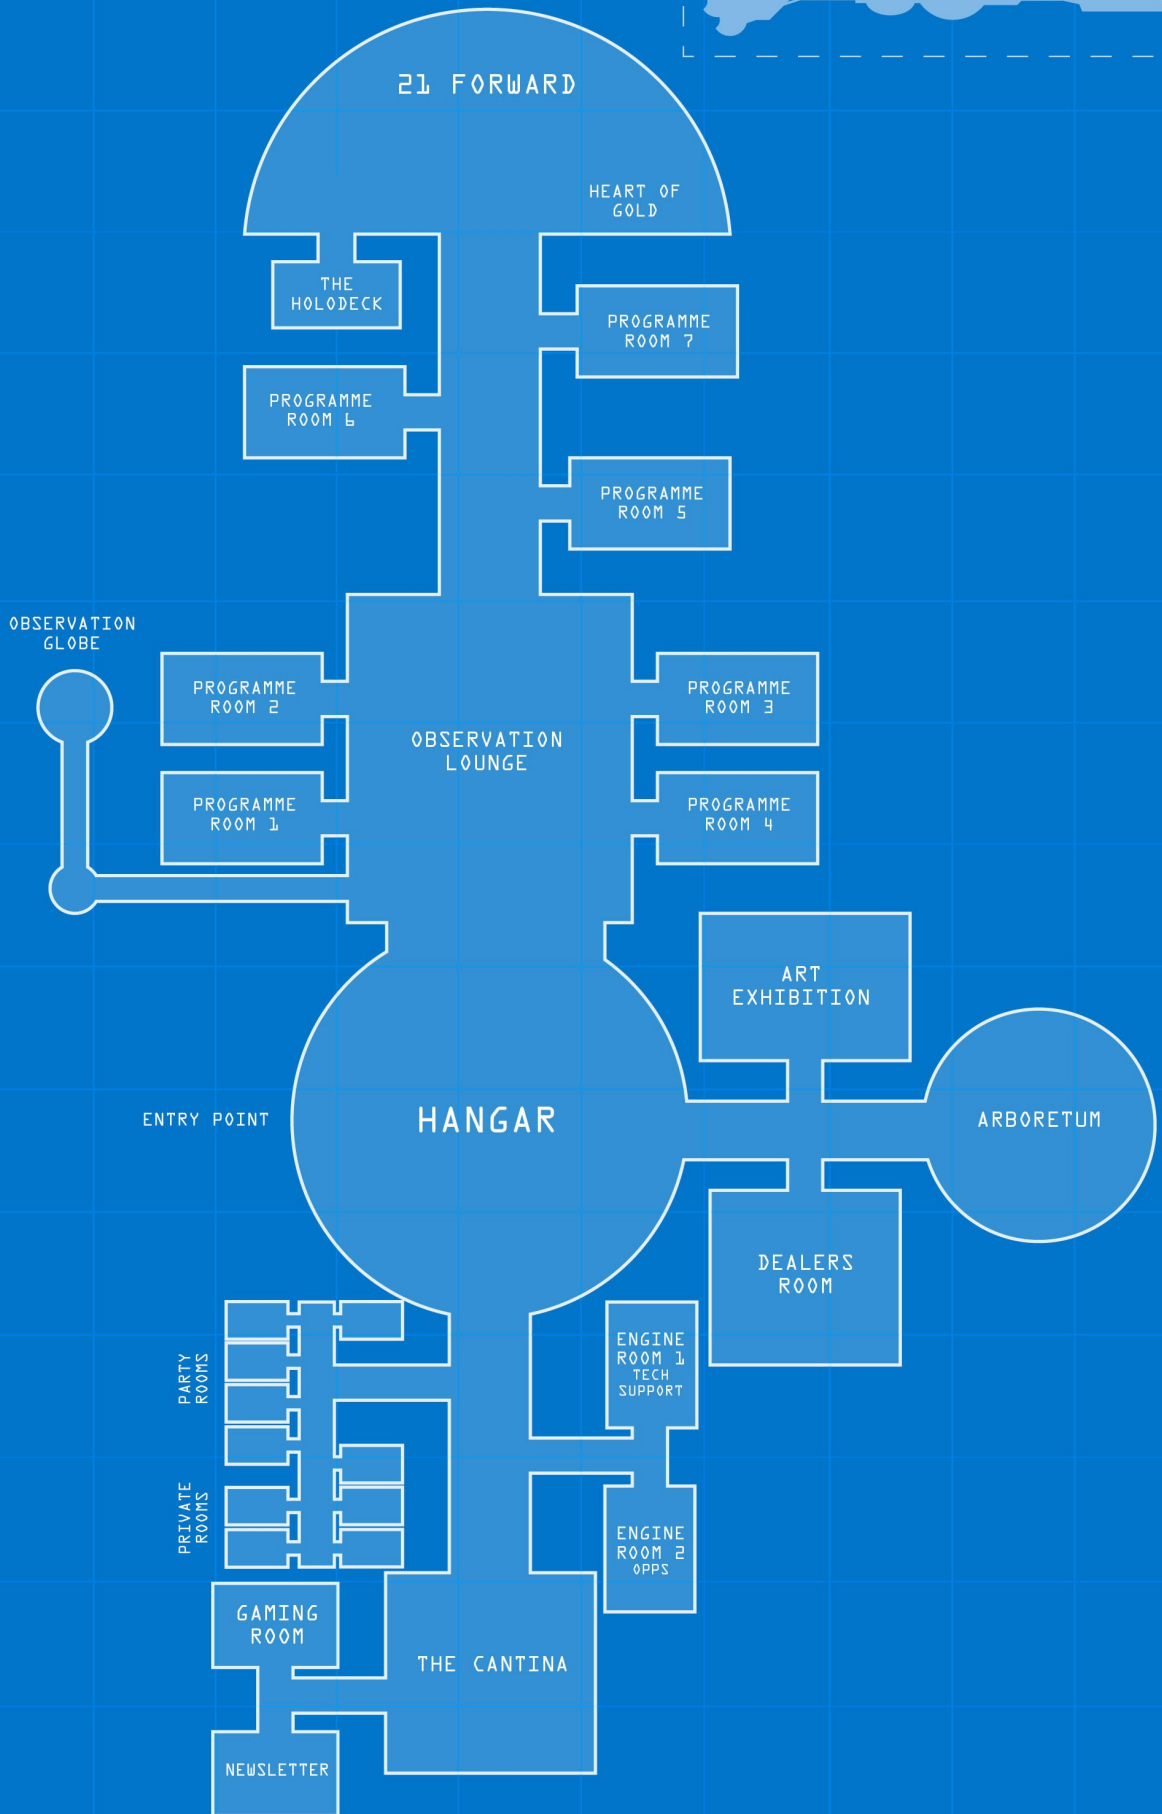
21 FORWARD

HEART OF GOLD

THE HOLODECK

PROGRAMME ROOM 7

PROGRAMME ROOM 6

PROGRAMME ROOM 5

OBSERVATION GLOBE

PROGRAMME ROOM 2

PROGRAMME ROOM 3

OBSERVATION LOUNGE

PROGRAMME ROOM 1

PROGRAMME ROOM 4

ART EXHIBITION

ENTRY POINT

HANGAR

ARBORETUM

DEALERS ROOM

PARTY ROOMS

ENGINE ROOM 1 TECH SUPPORT

PRIVATE ROOMS

ENGINE ROOM 2 OPPS

GAMING ROOM

THE CANTINA

NEWSLETTER